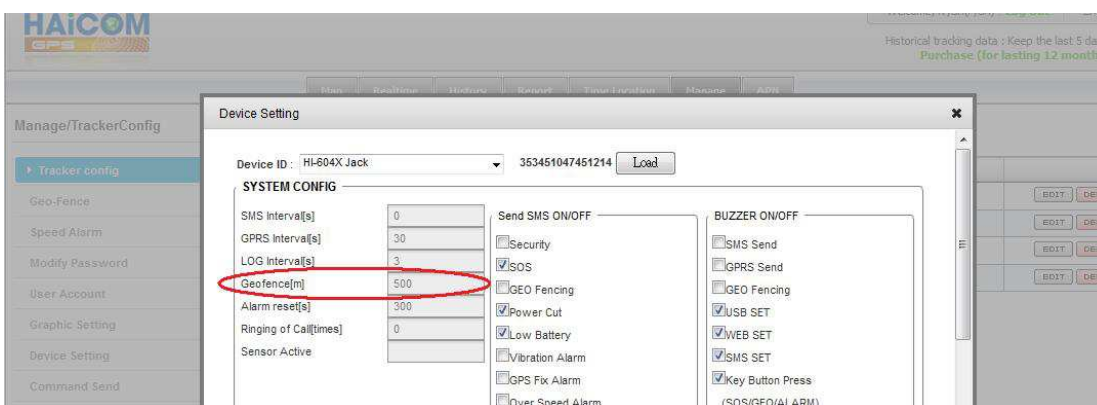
HAiCOM
GPS

Welcome, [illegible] Log Out

Historical tracking data : Keep the last 5 da
Purchase (for lasting 12 month

Map Realtime History Report Time Location Manage APN

Manage/TrackerConfig

Tracker config
Geo-Fence
Speed Alarm
Modify Password
User Account
Graphic Setting
Device Setting
Command Send

EDIT DE
EDIT DE
EDIT DE
EDIT DE

Device Setting

Device ID : HI-604X Jack 353451047451214 Load

SYSTEM CONFIG

| | |
|---|---|
| SMS Interval[s] | 0 |
| GPRS Interval[s] | 30 |
| LOG Interval[s] | 3 |
| Geofence[m] | 500 |
| Alarm reset[s] | 300 |
| Ringing of Call[times] | 0 |
| Sensor Active | |

Send SMS ON/OFF
Security
SOS
GEO Fencing
Power Cut
Low Battery
Vibration Alarm
GPS Fix Alarm
Over Speed Alarm

BUZZER ON/OFF
SMS Send
GPRS Send
GEO Fencing
USB SET
WEB SET
SMS SET
Key Button Press
(SOS/GEO/ALARM)